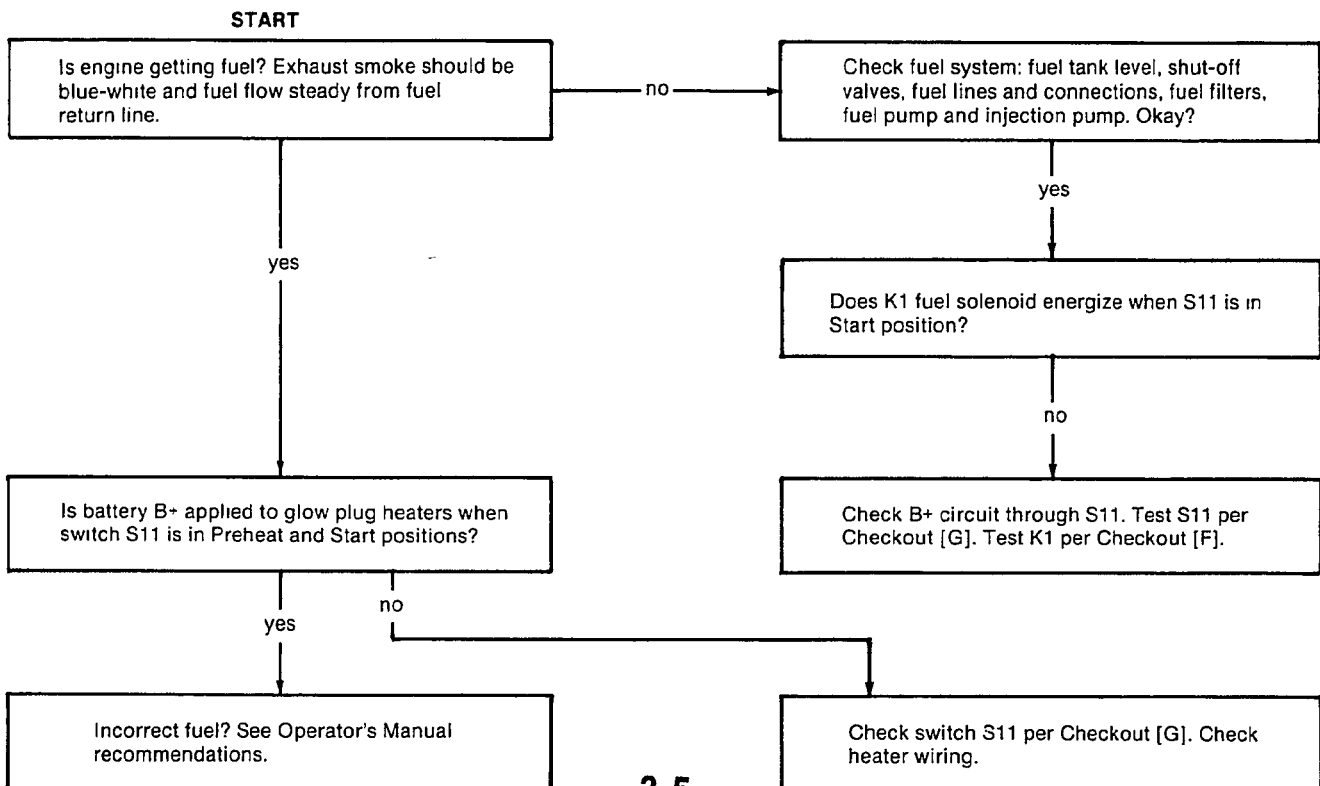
START

Is engine getting fuel? Exhaust smoke should be blue-white and fuel flow steady from fuel return line.

no

Check fuel system: fuel tank level, shut-off valves, fuel lines and connections, fuel filters, fuel pump and injection pump. Okay?

yes

yes

Does K1 fuel solenoid energize when S11 is in Start position?

no

Is battery B+ applied to glow plug heaters when switch S11 is in Preheat and Start positions?

Check B+ circuit through S11. Test S11 per Checkout [G]. Test K1 per Checkout [F].

yes

no

Incorrect fuel? See Operator's Manual recommendations.

Check switch S11 per Checkout [G]. Check heater wiring.

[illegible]